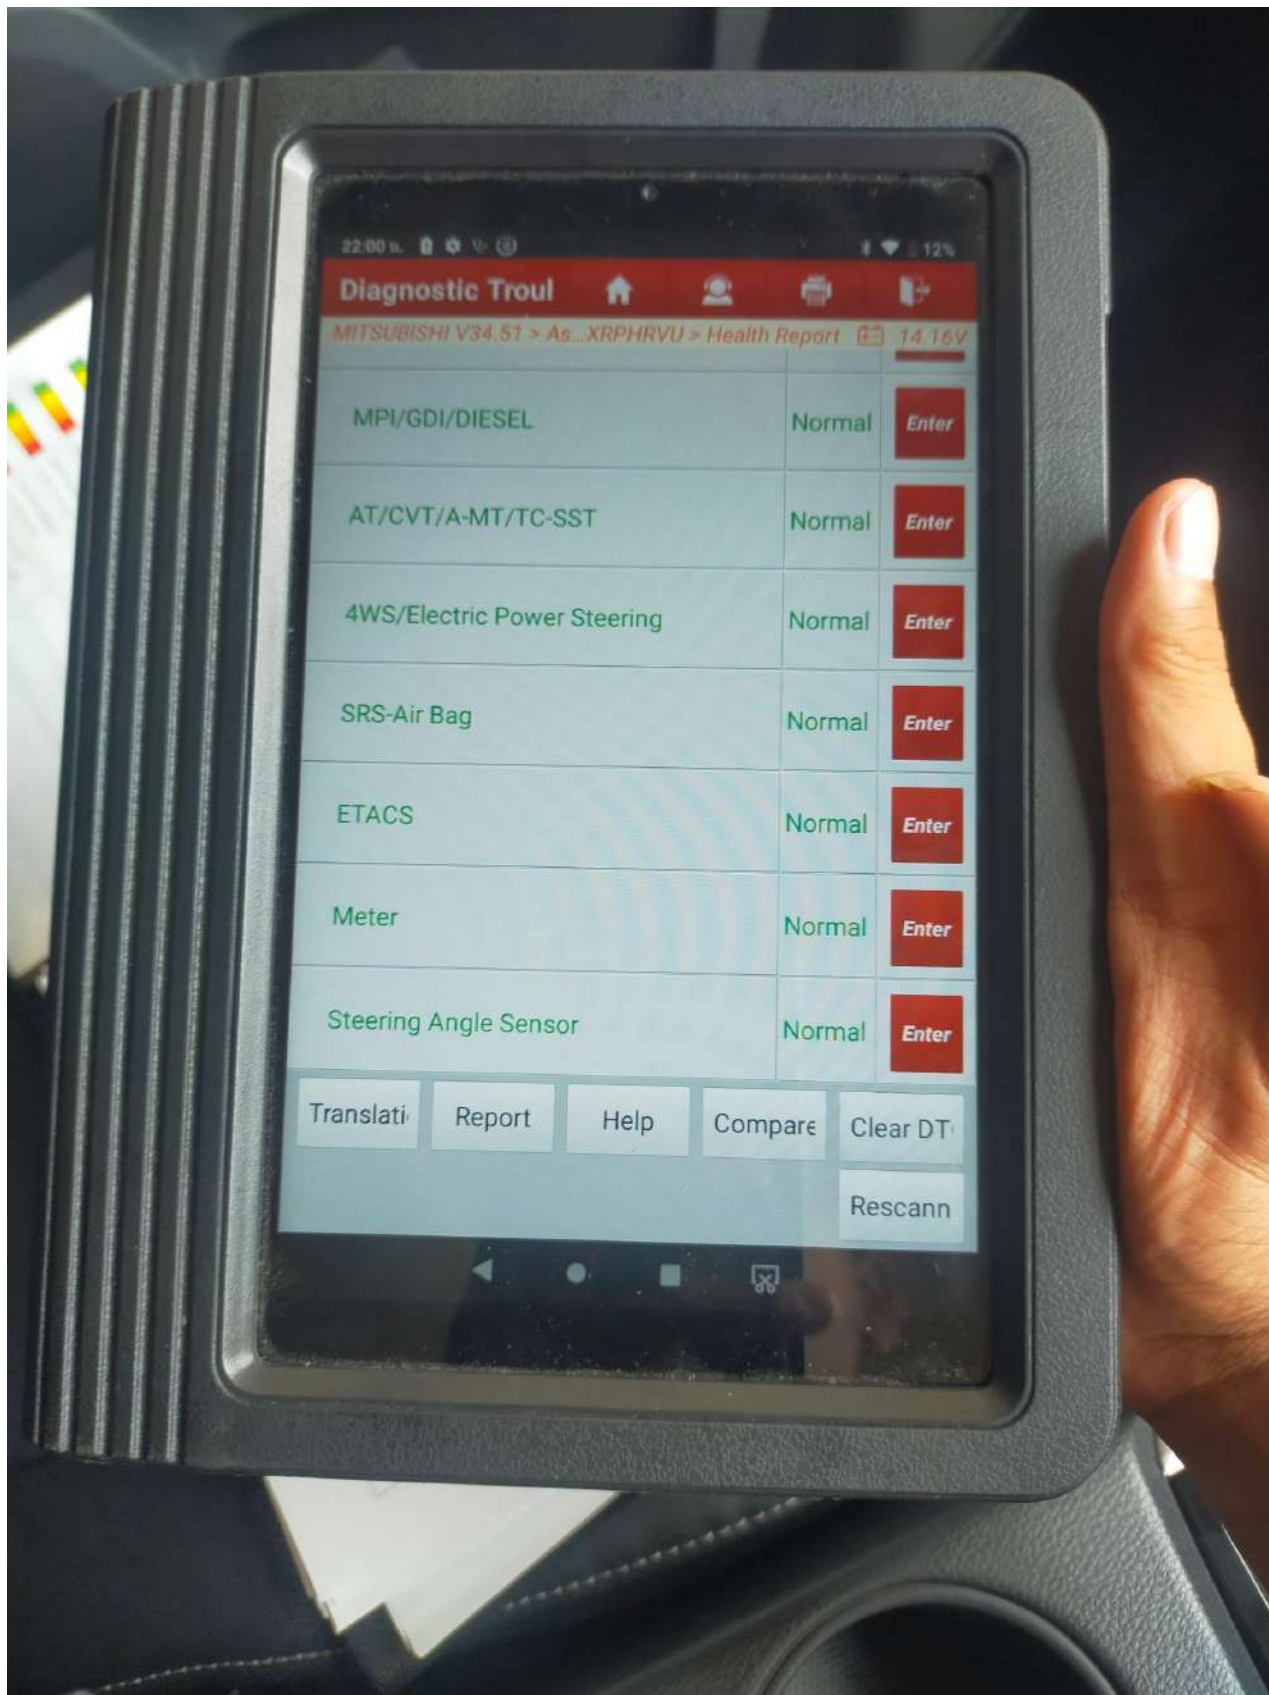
22:00 น. 12%

Diagnostic Troul

MITSUBISHI V34.51 > As...XRPHRVU > Health Report 14.16V

| | | |
|---|---|---|
| MPI/GDI/DIESEL | Normal | Enter |
| AT/CVT/A-MT/TC-SST | Normal | Enter |
| 4WS/Electric Power Steering | Normal | Enter |
| SRS-Air Bag | Normal | Enter |
| ETACS | Normal | Enter |
| Meter | Normal | Enter |
| Steering Angle Sensor | Normal | Enter |

Translati Report Help Compare Clear DT

Rescann